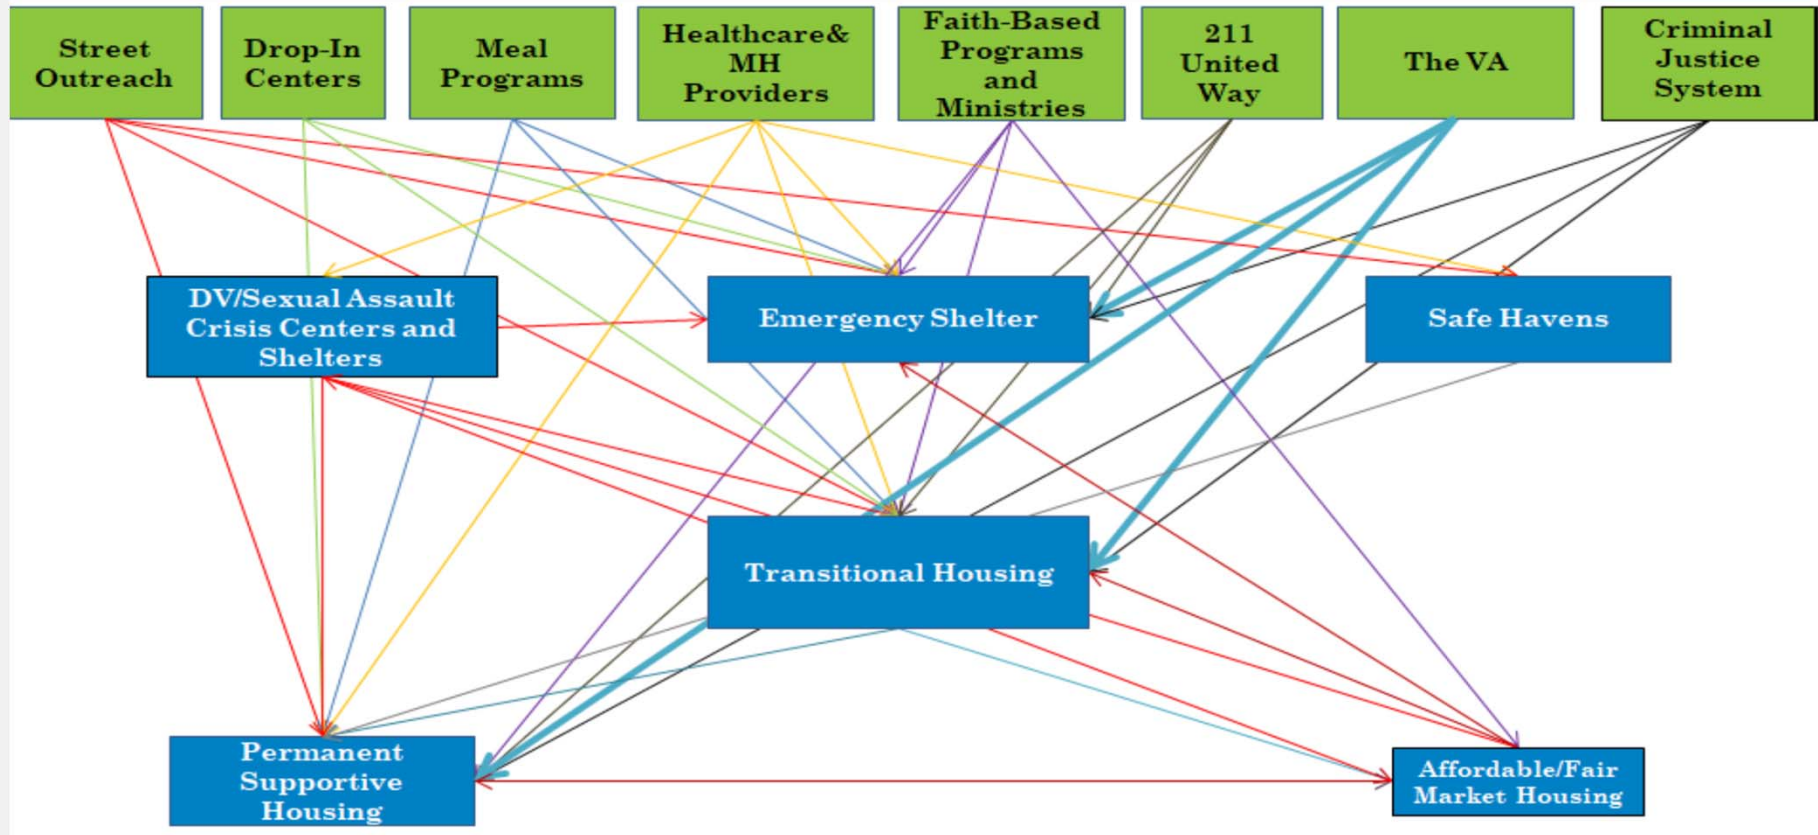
Street Outreach

Drop-In Centers

Meal Programs

Healthcare& MH Providers

Faith-Based Programs and Ministries

211 United Way

The VA

Criminal Justice System

DV/Sexual Assault Crisis Centers and Shelters

Emergency Shelter

Safe Havens

Transitional Housing

Permanent Supportive Housing

Affordable/Fair Market Housing